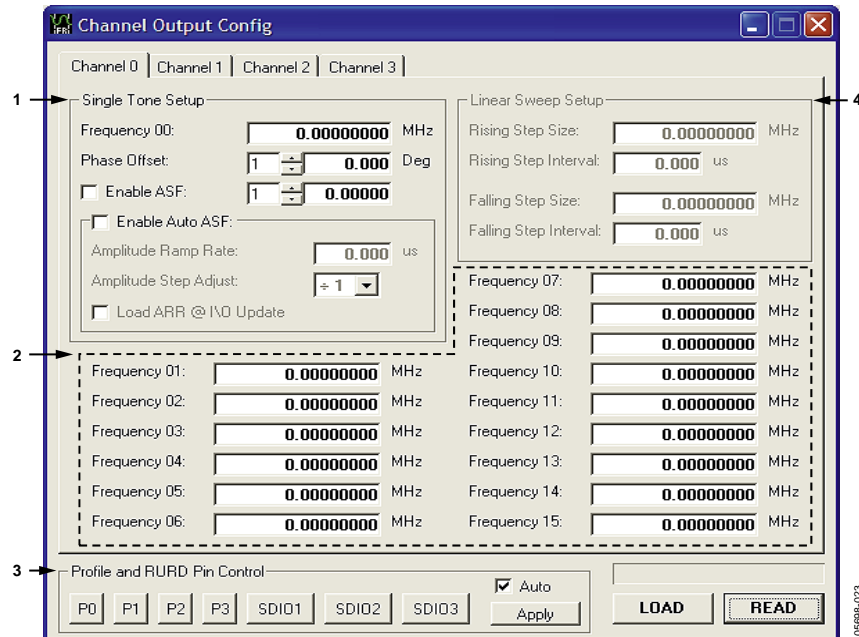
Channel Output Config

Channel 0 | Channel 1 | Channel 2 | Channel 3

1

Single Tone Setup

Frequency 00: 0.00000000 MHz

Phase Offset: 1 0.000 Deg

Enable ASF: 1 0.00000

Enable Auto ASF:

Amplitude Ramp Rate: 0.000 us

Amplitude Step Adjust: ÷ 1

Load ARR @ I\O Update

Linear Sweep Setup

4

Rising Step Size: 0.00000000 MHz

Rising Step Interval: 0.000 us

Falling Step Size: 0.00000000 MHz

Falling Step Interval: 0.000 us

2

Frequency 07: 0.00000000 MHz
Frequency 08: 0.00000000 MHz
Frequency 09: 0.00000000 MHz
Frequency 01: 0.00000000 MHz
Frequency 10: 0.00000000 MHz
Frequency 02: 0.00000000 MHz
Frequency 11: 0.00000000 MHz
Frequency 03: 0.00000000 MHz
Frequency 12: 0.00000000 MHz
Frequency 04: 0.00000000 MHz
Frequency 13: 0.00000000 MHz
Frequency 05: 0.00000000 MHz
Frequency 14: 0.00000000 MHz
Frequency 06: 0.00000000 MHz
Frequency 15: 0.00000000 MHz

3

Profile and RURD Pin Control

Auto

P0 P1 P2 P3 SDIO1 SDIO2 SDIO3 Apply

LOAD READ

05698-023